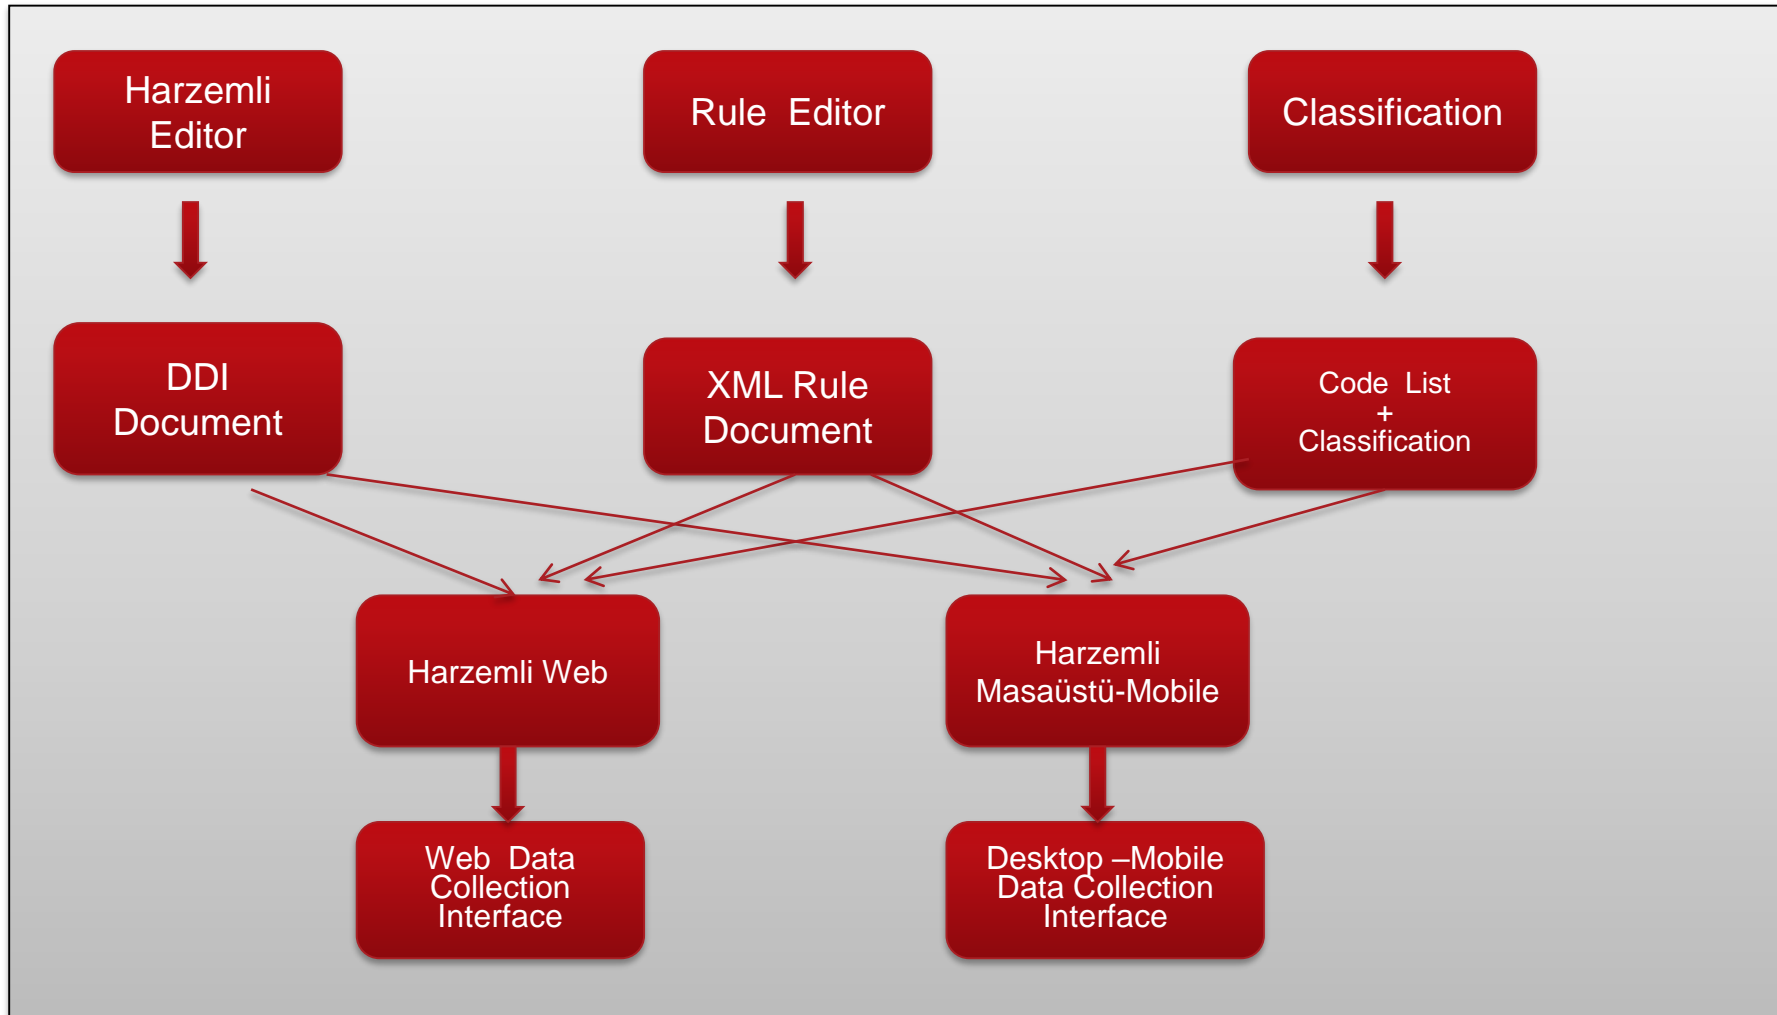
Harzemli Editor

Rule Editor

Classification

DDI Document

XML Rule Document

Code List
+
Classification

Harzemli Web

Harzemli Masaüstü-Mobile

Web Data Collection Interface

Desktop –Mobile Data Collection Interface